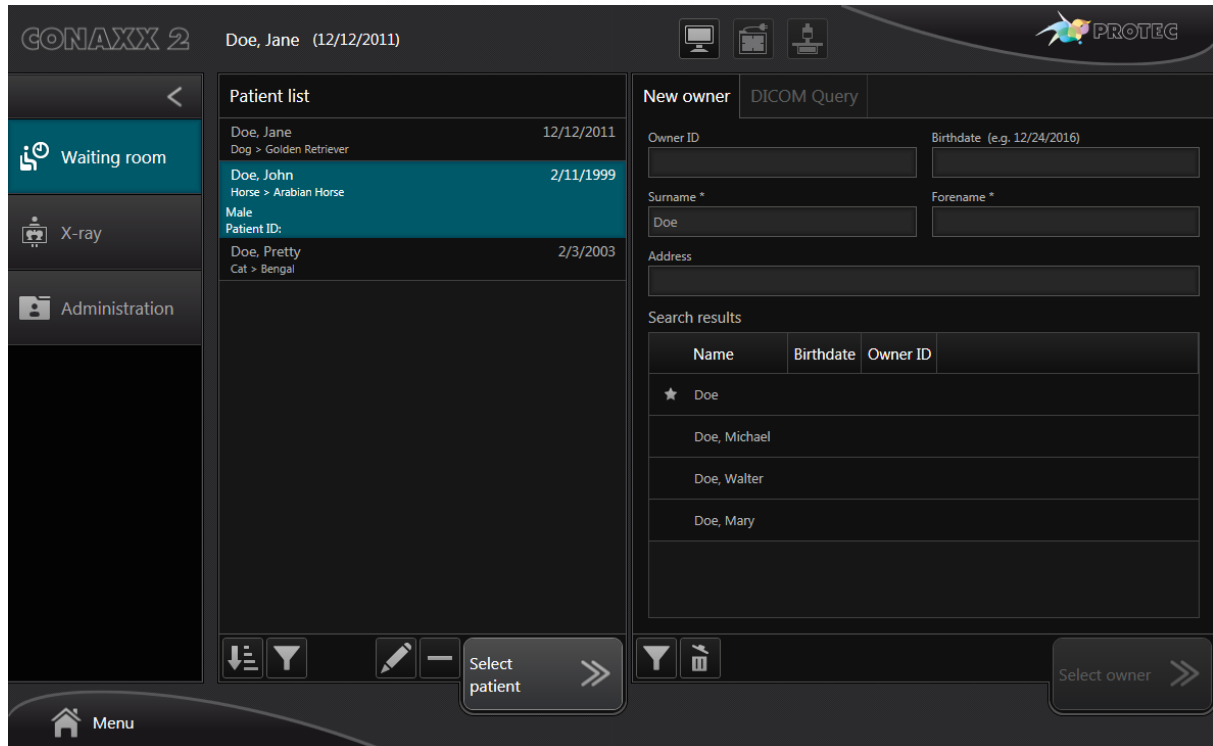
CONAXX 2 Doe, Jane (12/12/2011)

PROTEC

<

Waiting room

X-ray

Administration

Patient list

Doe, Jane 12/12/2011
Dog > Golden Retriever

Doe, John 2/11/1999
Horse > Arabian Horse
Male
Patient ID:

Doe, Pretty 2/3/2003
Cat > Bengal

Select patient

New owner DICOM Query

Owner ID

Birthdate (e.g. 12/24/2016)

Surname *

Doe

Forename *

Address

Search results

| | Name | Birthdate | Owner ID |
|---|---|---|---|
| ★ | Doe | | |
| | Doe, Michael | | |
| | Doe, Walter | | |
| | Doe, Mary | | |

Select owner

Menu